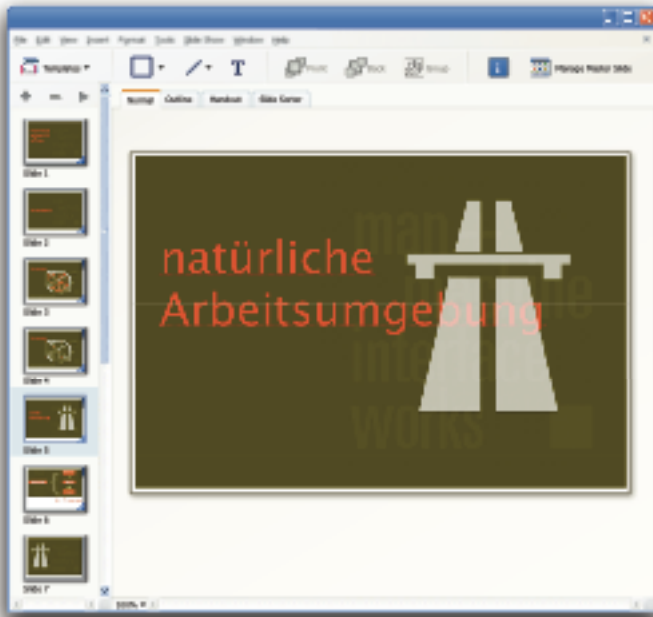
File Edit View Insert Format Tools Slide Show Window Help

Templates

Front Back Group

Manage Master Slide

Normal Outline Handout Slide Sorter

Slide 1

Slide 2

Slide 3

Slide 4

Slide 5

Slide 6

Slide 7

natürliche Arbeitsumgebung

man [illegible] interface works

100%